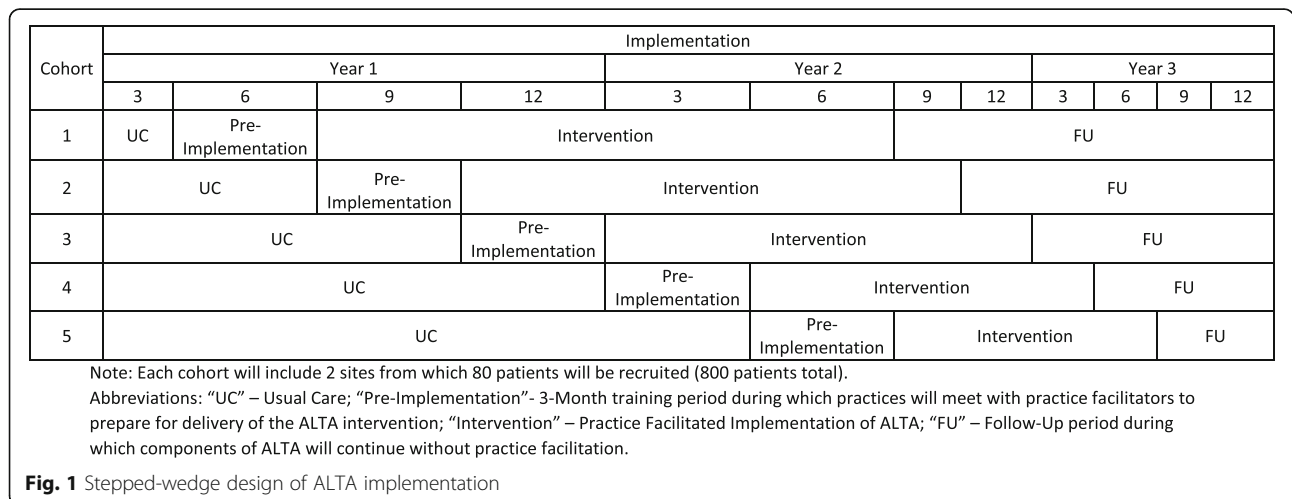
| Cohort | Implementation | | | | | | | | | | | |
|---|---|---|---|---|---|---|---|---|---|---|---|---|
| | Year 1 | | | | Year 2 | | | | Year 3 | | | |
| | 3 | 6 | 9 | 12 | 3 | 6 | 9 | 12 | 3 | 6 | 9 | 12 |
| 1 | UC | Pre-Implementation | Intervention | | | | | FU | | | | |
| 2 | UC | | Pre-Implementation | Intervention | | | | | FU | | | |
| 3 | UC | | | Pre-Implementation | Intervention | | | | | FU | | |
| 4 | UC | | | | Pre-Implementation | Intervention | | | | | FU | |
| 5 | UC | | | | | Pre-Implementation | Intervention | | | | | FU |

Note: Each cohort will include 2 sites from which 80 patients will be recruited (800 patients total).

Abbreviations: "UC" – Usual Care; "Pre-Implementation"- 3-Month training period during which practices will meet with practice facilitators to prepare for delivery of the ALTA intervention; "Intervention" – Practice Facilitated Implementation of ALTA; "FU" – Follow-Up period during which components of ALTA will continue without practice facilitation.

Fig. 1 Stepped-wedge design of ALTA implementation